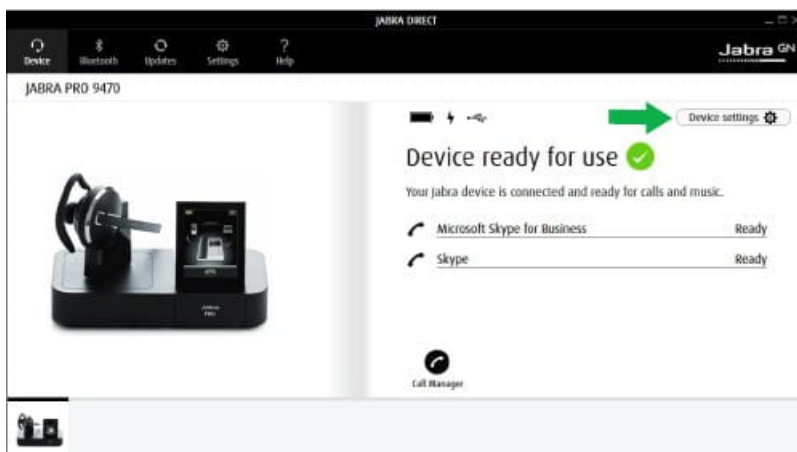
JABRA DIRECT

Device Bluetooth Updates Settings Help

Jabra GN

JABRA PRO 9470

Device settings

Device ready for use

Your Jabra device is connected and ready for calls and music.

Microsoft Skype for Business Ready

Skype Ready

Call Manager